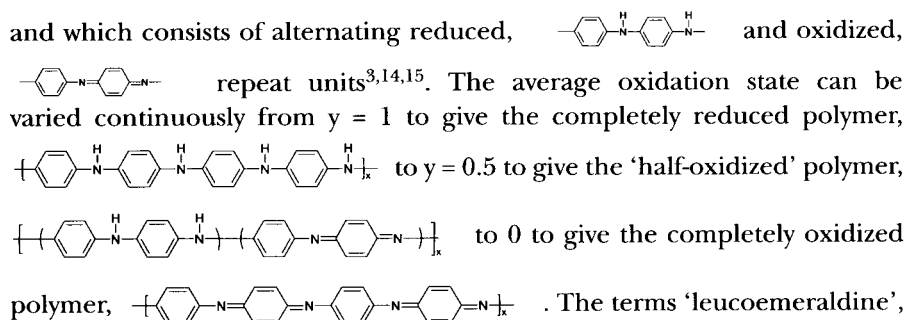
and which consists of alternating reduced, and oxidized, repeat units$^{3,14,15}$. The average oxidation state can be varied continuously from y = 1 to give the completely reduced polymer, to y = 0.5 to give the 'half-oxidized' polymer, to 0 to give the completely oxidized polymer, . The terms 'leucoemeraldine',